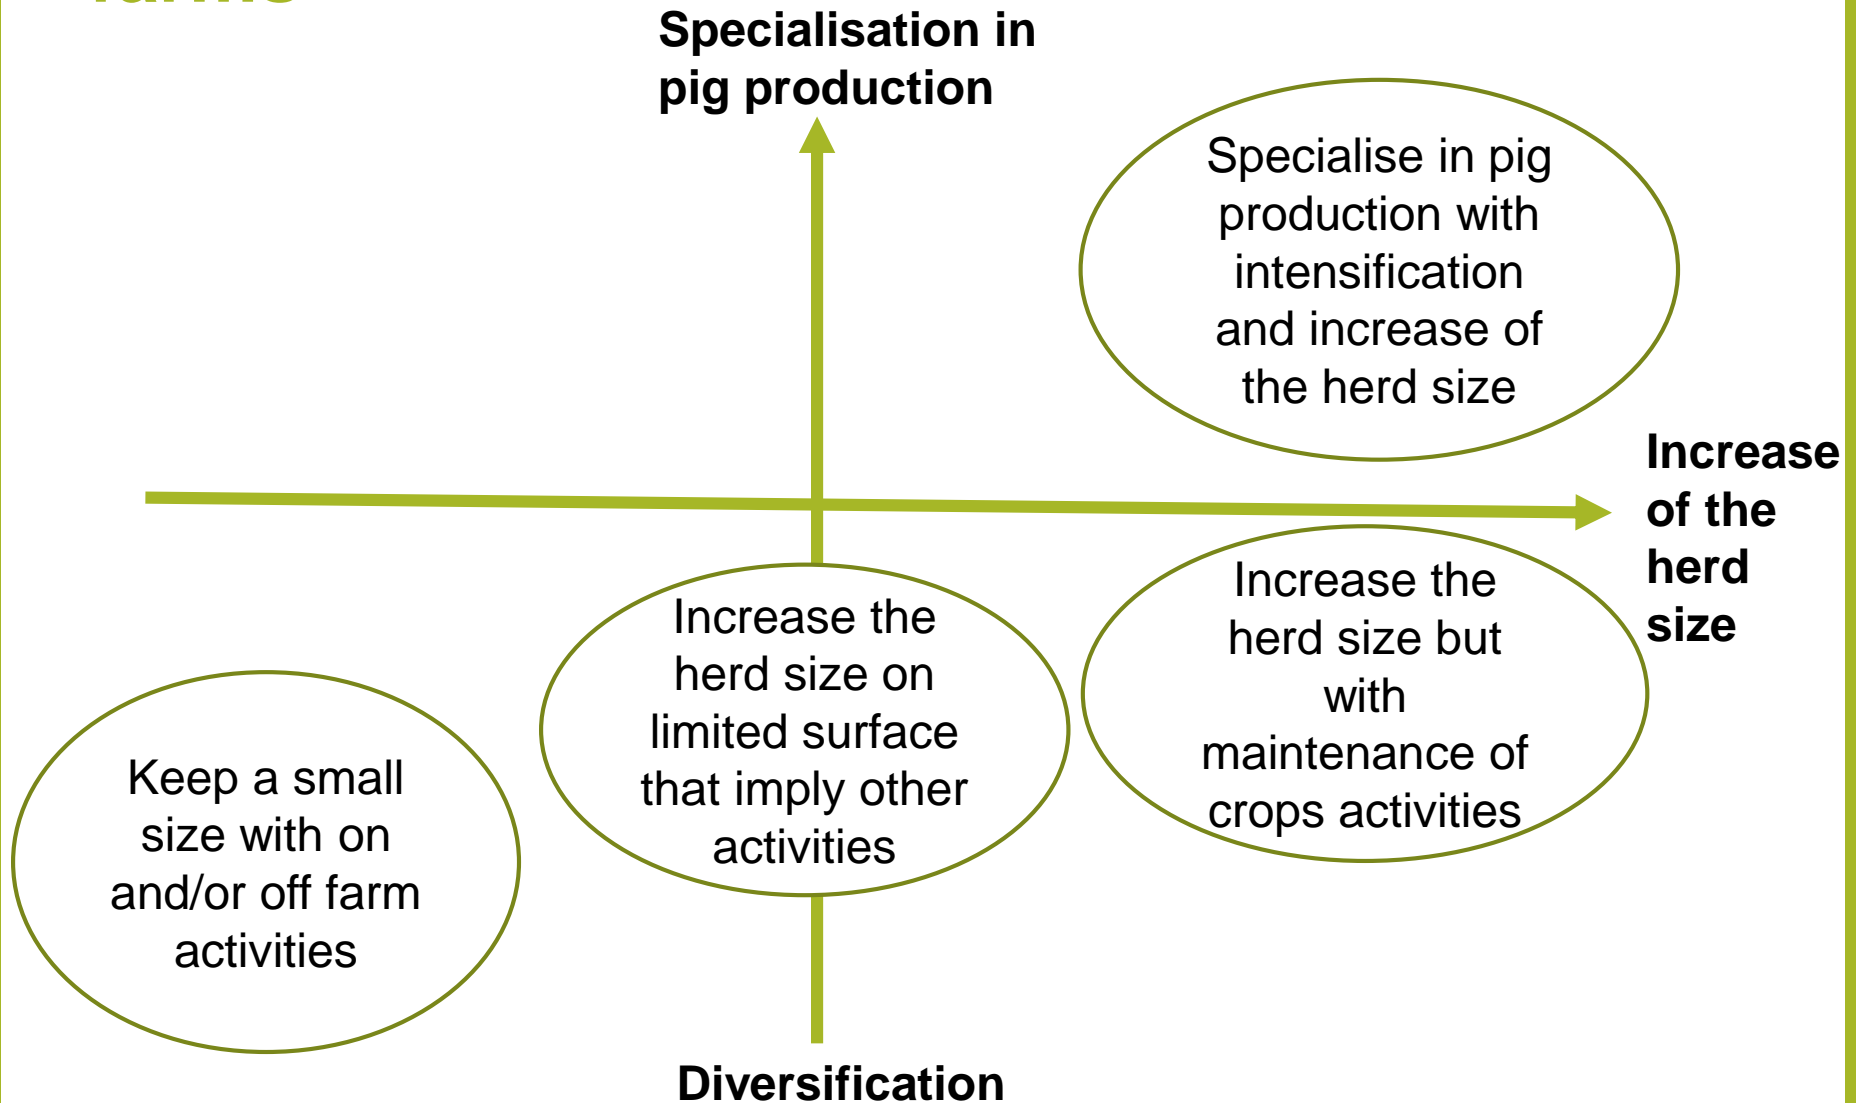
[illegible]

Specialisation in pig production

Specialise in pig production with intensification and increase of the herd size

Increase of the herd size

Increase the herd size on limited surface that imply other activities

Increase the herd size but with maintenance of crops activities

Keep a small size with on and/or off farm activities

Diversification